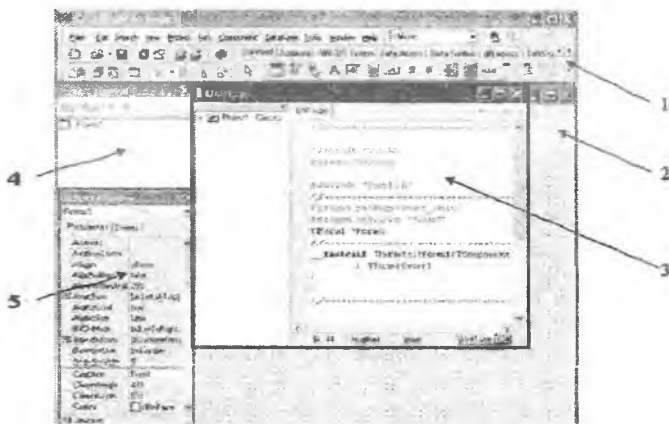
File Edit Search View Project Run Component Database Tools Window Help

Unit1.cpp

Form1

Properties

Active
Align
AlphaBlend
Caption
Color

Form1 *Form1;

__fastcall TForm1::TForm1(TComponent
: TForm(Owner)

Insert

1

2

3

4

5